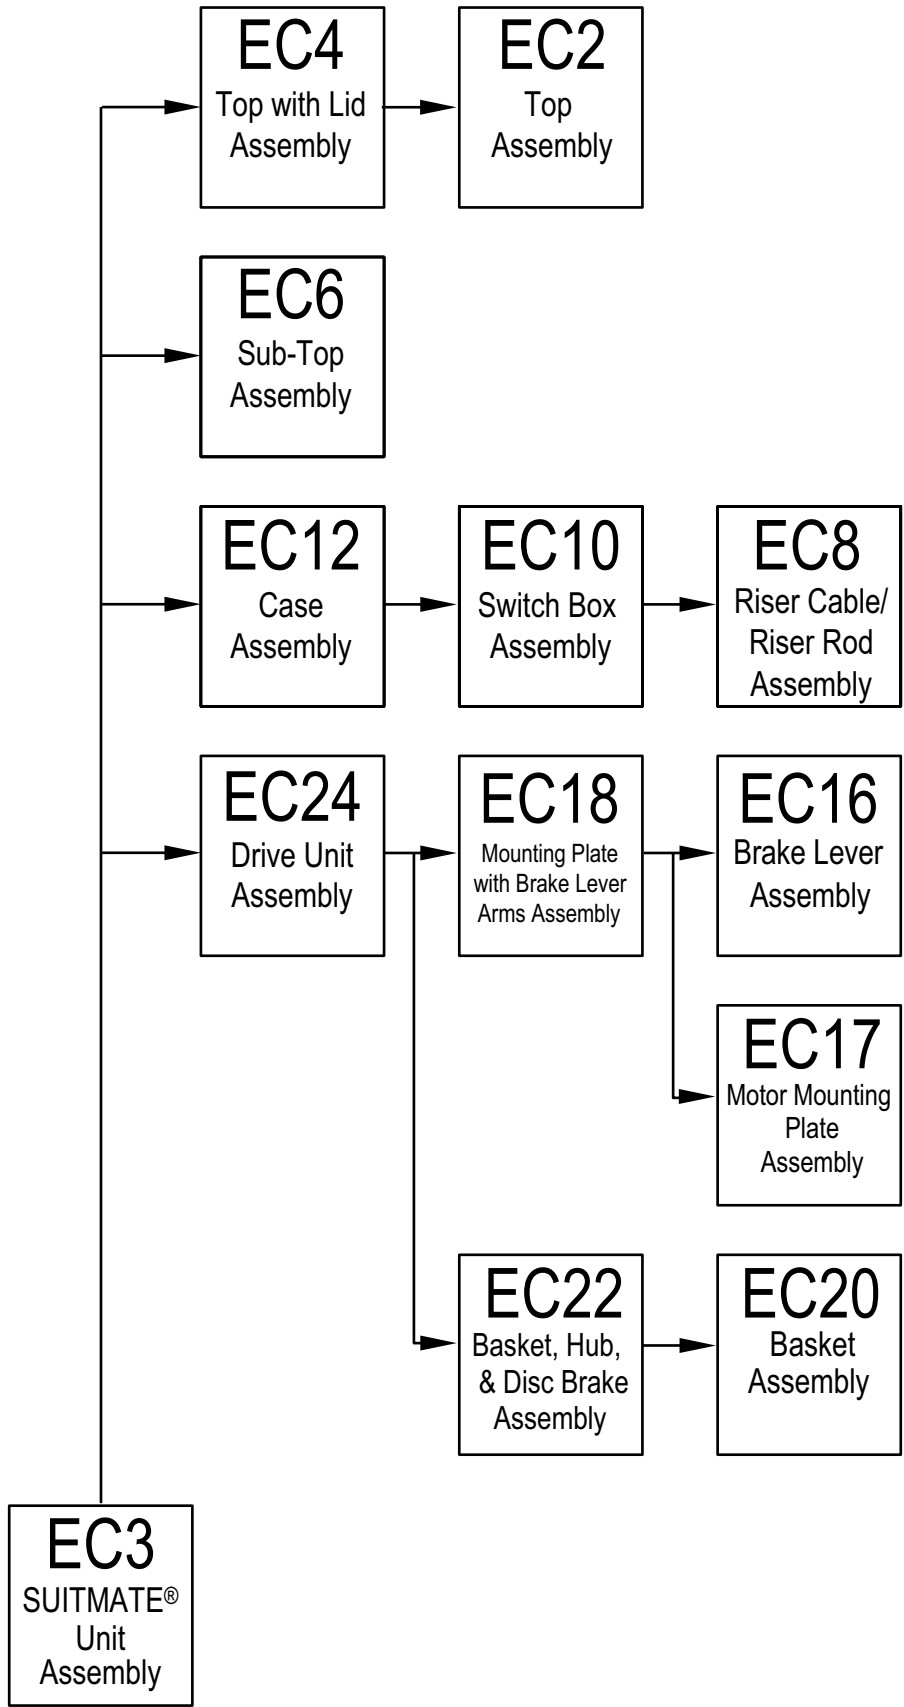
EC4
Top with Lid Assembly

EC2
Top Assembly

EC6
Sub-Top Assembly

EC12
Case Assembly

EC10
Switch Box Assembly

EC8
Riser Cable/ Riser Rod Assembly

EC24
Drive Unit Assembly

EC18
Mounting Plate with Brake Lever Arms Assembly

EC16
Brake Lever Assembly

EC17
Motor Mounting Plate Assembly

EC22
Basket, Hub, & Disc Brake Assembly

EC20
Basket Assembly

EC3
SUITMATE® Unit Assembly